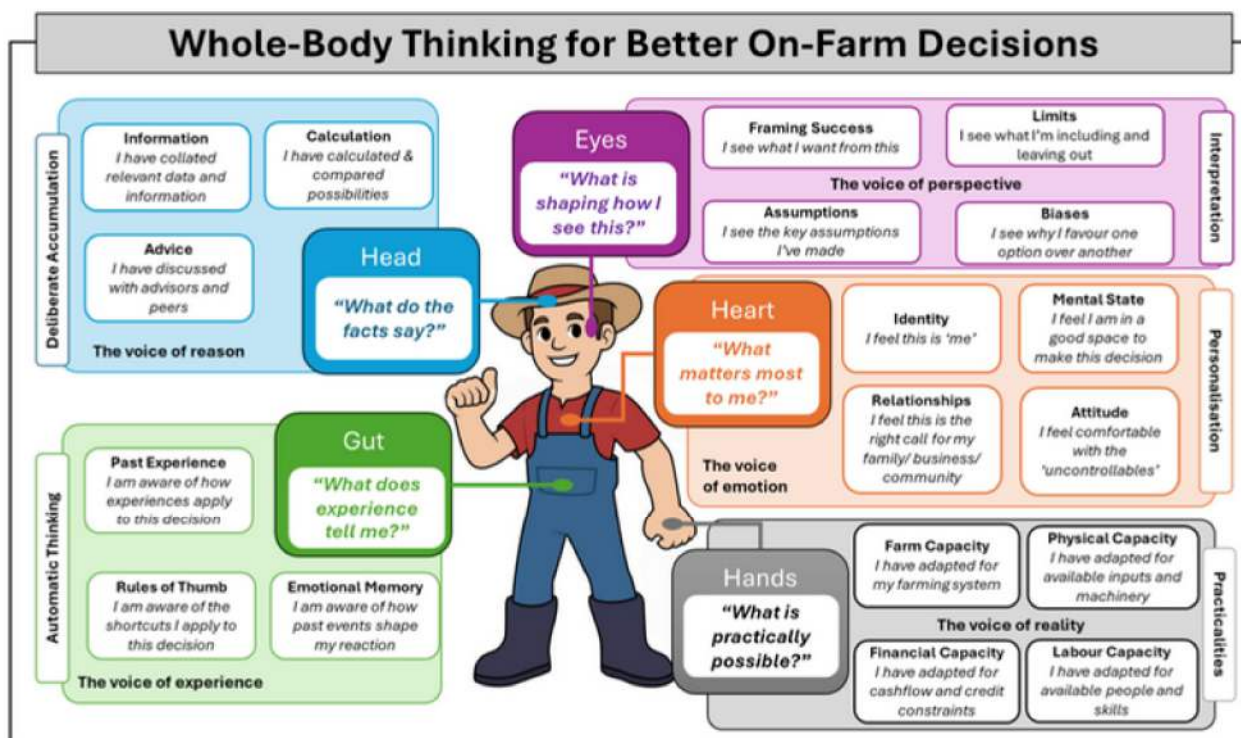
Whole-Body Thinking for Better On-Farm Decisions

Deliberate Accumulation

Information
I have collated relevant data and information

Calculation
I have calculated & compared possibilities

Advice
I have discussed with advisors and peers

The voice of reason

Head
"What do the facts say?"

Eyes
"What is shaping how I see this?"

Framing Success
I see what I want from this

Limits
I see what I'm including and leaving out

The voice of perspective

Assumptions
I see the key assumptions I've made

Biases
I see why I favour one option over another

Interpretation

Heart
"What matters most to me?"

Identity
I feel this is 'me'

Mental State
I feel I am in a good space to make this decision

Relationships
I feel this is the right call for my family/ business/ community

Attitude
I feel comfortable with the 'uncontrollables'

The voice of emotion

Personalisation

Automatic Thinking

Gut
"What does experience tell me?"

Past Experience
I am aware of how experiences apply to this decision

Rules of Thumb
I am aware of the shortcuts I apply to this decision

Emotional Memory
I am aware of how past events shape my reaction

The voice of experience

Hands
"What is practically possible?"

Farm Capacity
I have adapted for my farming system

Physical Capacity
I have adapted for available inputs and machinery

The voice of reality

Financial Capacity
I have adapted for cashflow and credit constraints

Labour Capacity
I have adapted for available people and skills

Practicalities